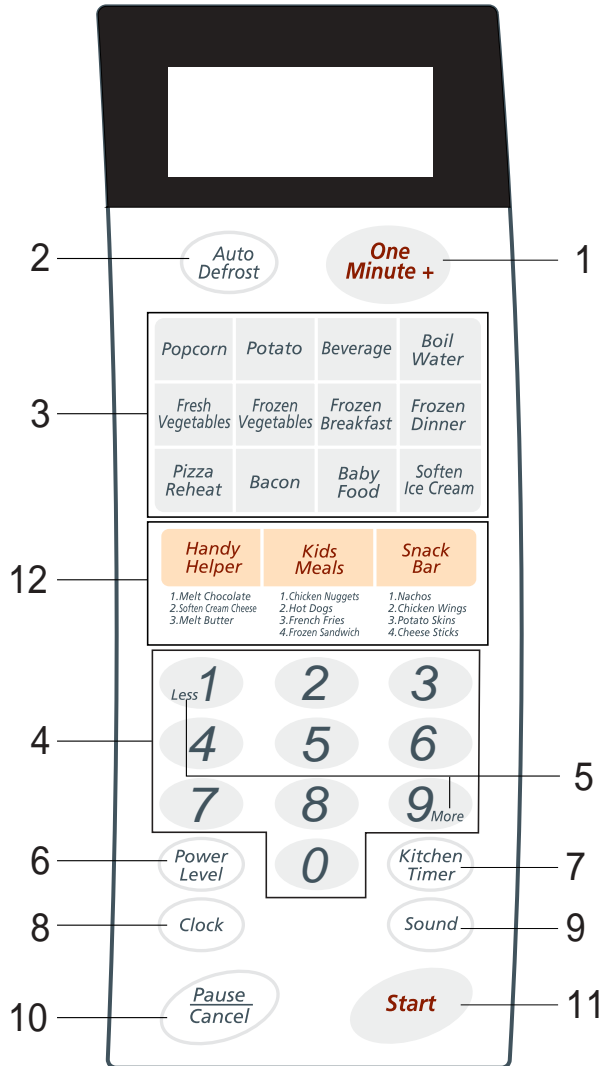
2 Auto Defrost

One Minute + 1

3

| Popcorn | Potato | Beverage | Boil Water |
|---|---|---|---|
| Fresh Vegetables | Frozen Vegetables | Frozen Breakfast | Frozen Dinner |
| Pizza Reheat | Bacon | Baby Food | Soften Ice Cream |

12

| Handy Helper | Kids Meals | Snack Bar |
|---|---|---|
| 1.Melt Chocolate 2.Soften Cream Cheese 3.Melt Butter | 1.Chicken Nuggets 2.Hot Dogs 3.French Fries 4.Frozen Sandwich | 1.Nachos 2.Chicken Wings 3.Potato Skins 4.Cheese Sticks |

4

Less 1 2 3
4 5 6
7 8 9 More
0

5

6 Power Level

Kitchen Timer 7

8 Clock

Sound 9

10 Pause Cancel

Start 11